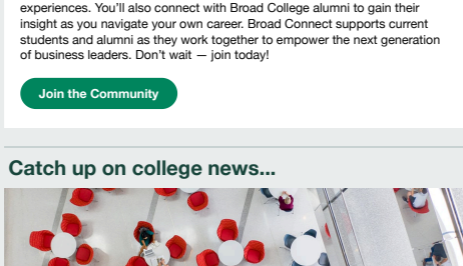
experiences. You'll also connect with Broad College alumni to gain their insight as you navigate your own career. Broad Connect supports current students and alumni as they work together to empower the next generation of business leaders. Don't wait — join today!

Join the Community

Catch up on college news...